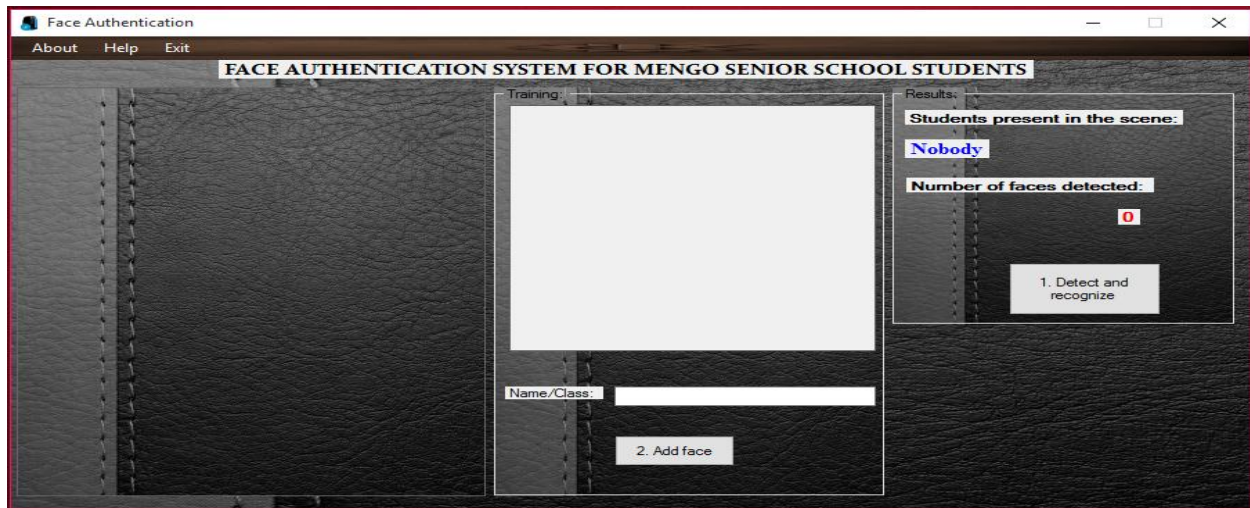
Face Authentication

About Help Exit

FACE AUTHENTICATION SYSTEM FOR MENGO SENIOR SCHOOL STUDENTS

Training:

Name/Class:

2. Add face

Results:

Students present in the scene:

Nobody

Number of faces detected:

0

1. Detect and recognize